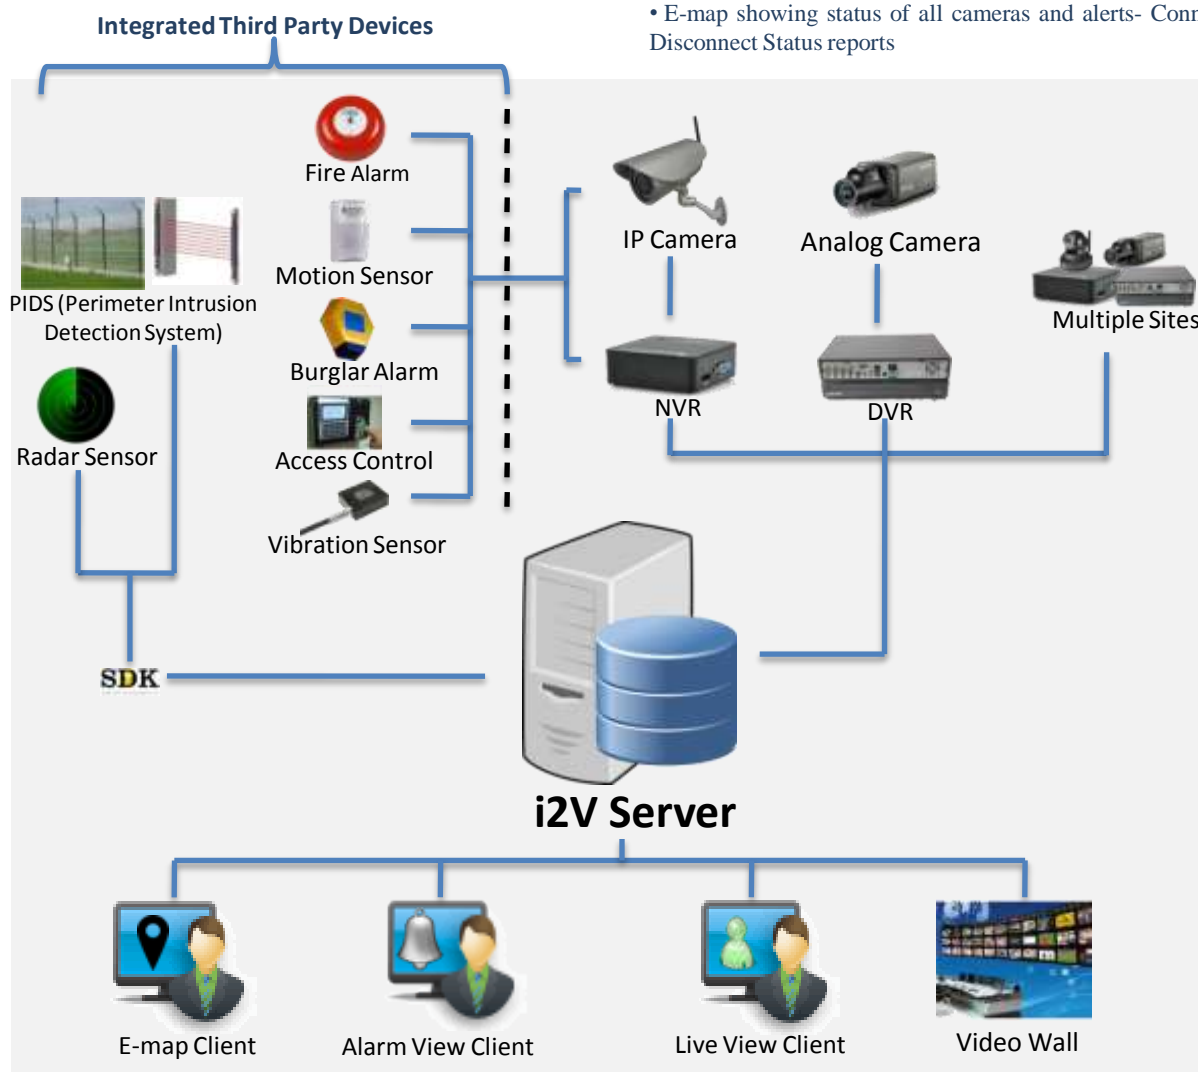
Integrated Third Party Devices

• E-map showing status of all cameras and alerts- Conn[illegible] Disconnect Status reports

Fire Alarm

Motion Sensor

Burglar Alarm

Access Control

Vibration Sensor

PIDS (Perimeter Intrusion Detection System)

Radar Sensor

IP Camera

Analog Camera

Multiple Sites

NVR

DVR

SDK

i2V Server

E-map Client

Alarm View Client

Live View Client

Video Wall